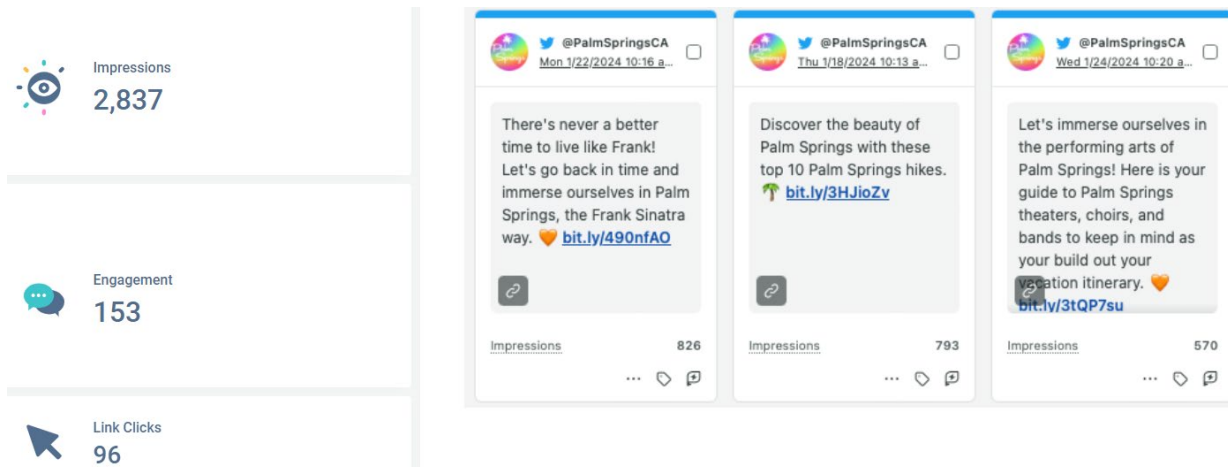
Impressions
2,837

Engagement
153

Link Clicks
96

@PalmSpringsCA
Mon 1/22/2024 10:16 a...

There's never a better time to live like Frank! Let's go back in time and immerse ourselves in Palm Springs, the Frank Sinatra way. 🧡 bit.ly/490nfAO

Impressions 826

@PalmSpringsCA
Thu 1/18/2024 10:13 a...

Discover the beauty of Palm Springs with these top 10 Palm Springs hikes. 🌴 bit.ly/3HJioZv

Impressions 793

@PalmSpringsCA
Wed 1/24/2024 10:20 a...

Let's immerse ourselves in the performing arts of Palm Springs! Here is your guide to Palm Springs theaters, choirs, and bands to keep in mind as your build out your vacation itinerary. 🧡 bit.ly/3tQP7su

Impressions 570